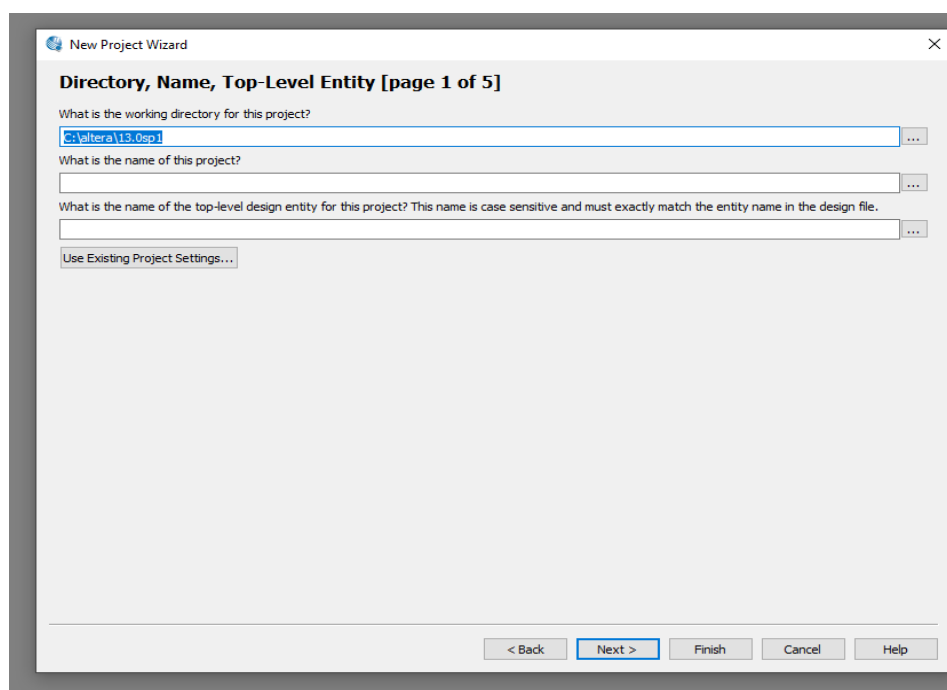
New Project Wizard

×

Directory, Name, Top-Level Entity [page 1 of 5]

What is the working directory for this project?

C:\altera\13.0sp1

...

What is the name of this project?

...

What is the name of the top-level design entity for this project? This name is case sensitive and must exactly match the entity name in the design file.

...

Use Existing Project Settings...

< Back

Next >

Finish

Cancel

Help